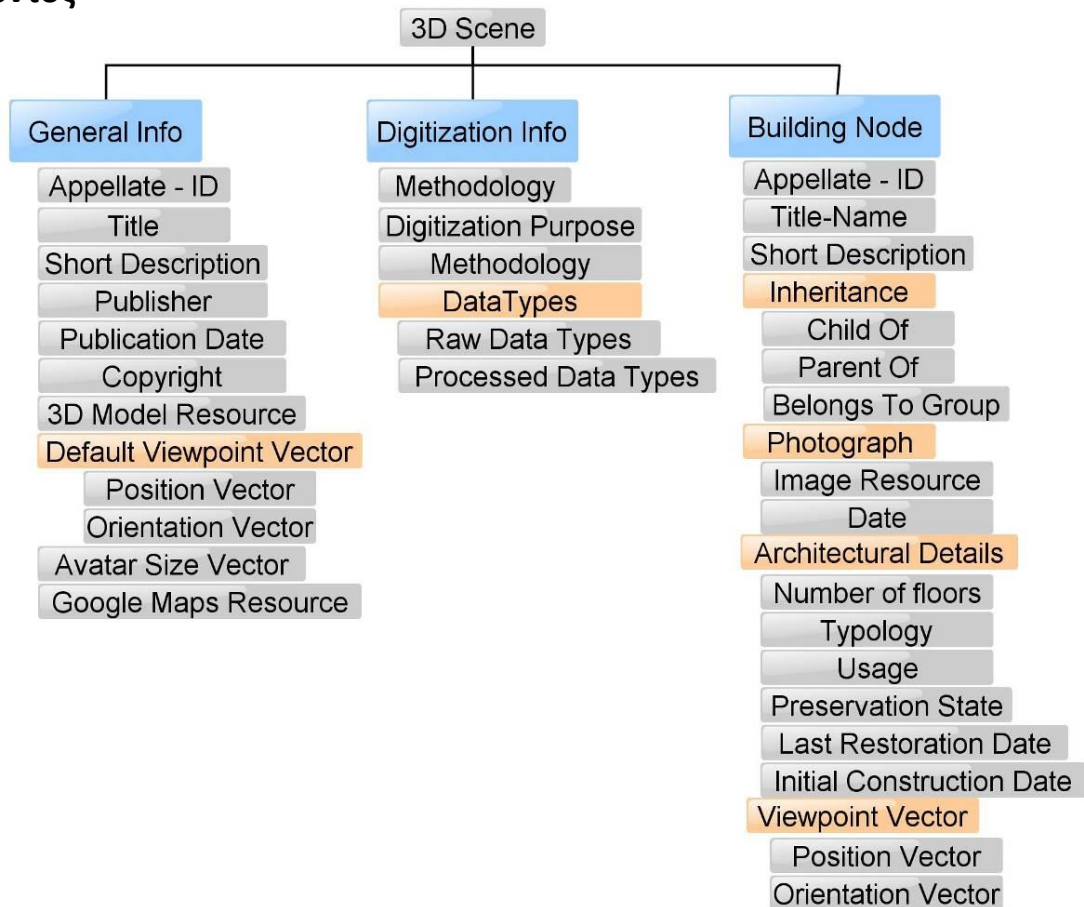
3D Scene

General Info
Appellate - ID
Title
Short Description
Publisher
Publication Date
Copyright
3D Model Resource
Default Viewpoint Vector
Position Vector
Orientation Vector
Avatar Size Vector
Google Maps Resource

Digitization Info
Methodology
Digitization Purpose
Methodology
DataTypes
Raw Data Types
Processed Data Types

Building Node
Appellate - ID
Title-Name
Short Description
Inheritance
Child Of
Parent Of
Belongs To Group
Photograph
Image Resource
Date
Architectural Details
Number of floors
Typology
Usage
Preservation State
Last Restoration Date
Initial Construction Date
Viewpoint Vector
Position Vector
Orientation Vector